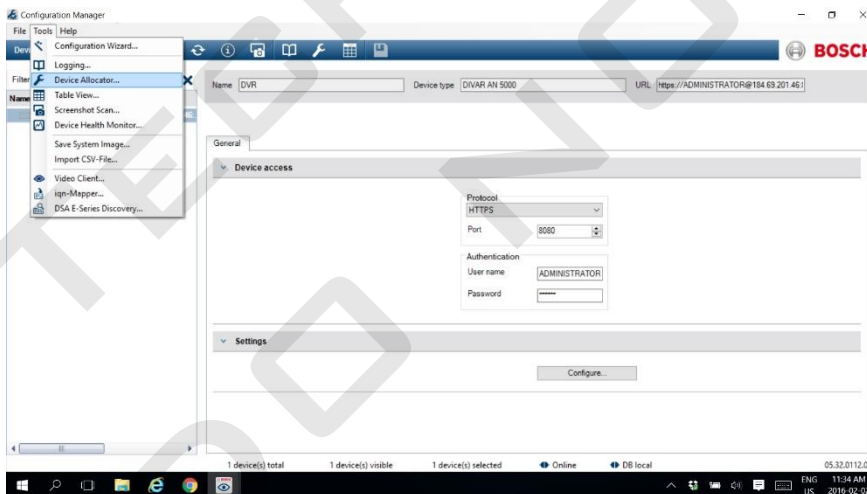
Configuration Manager

File Tools Help

Dev

Configuration Wizard...

Logging...

Device Allocator...

Table View...

Screenshot Scan...

Device Health Monitor...

Save System Image...

Import CSV-File...

Video Client...

iqn-Mapper...

DSA E-Series Discovery...

Filter

Name

BOSCH

Name DVR

Device type DIVAR AN 5000

URL https://ADMINISTRATOR@184.69.201.46:

General

Device access

Protocol

HTTPS

Port 8080

Authentication

User name ADMINISTRATOR

Password •••••••

Settings

Configure...

1 device(s) total 1 device(s) visible 1 device(s) selected Online DB local 05.32.0112.0

ENG US 11:34 AM 2016-02-0